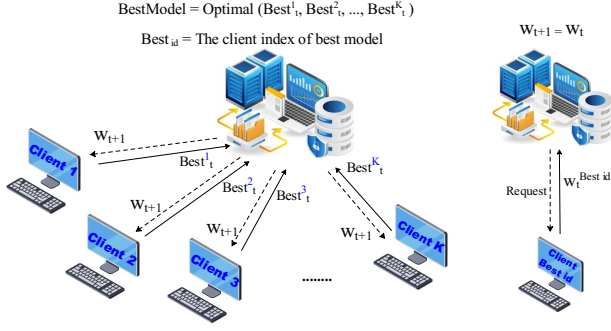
BestModel = Optimal (Best$^1_t$, Best$^2_t$, ..., Best$^K_t$ )

Best$_{id}$ = The client index of best model

$W_{t+1} = W_t$

$W_{t+1}$

Best$^1_t$

Client 1

Best$^2_t$

$W_{t+1}$

Best$^3_t$

Best$^K_t$

$W_{t+1}$

$W_{t+1}$

Client 2

Client 3

.......

Client K

Request

$W_t^{Best\ id}$

Client Best id